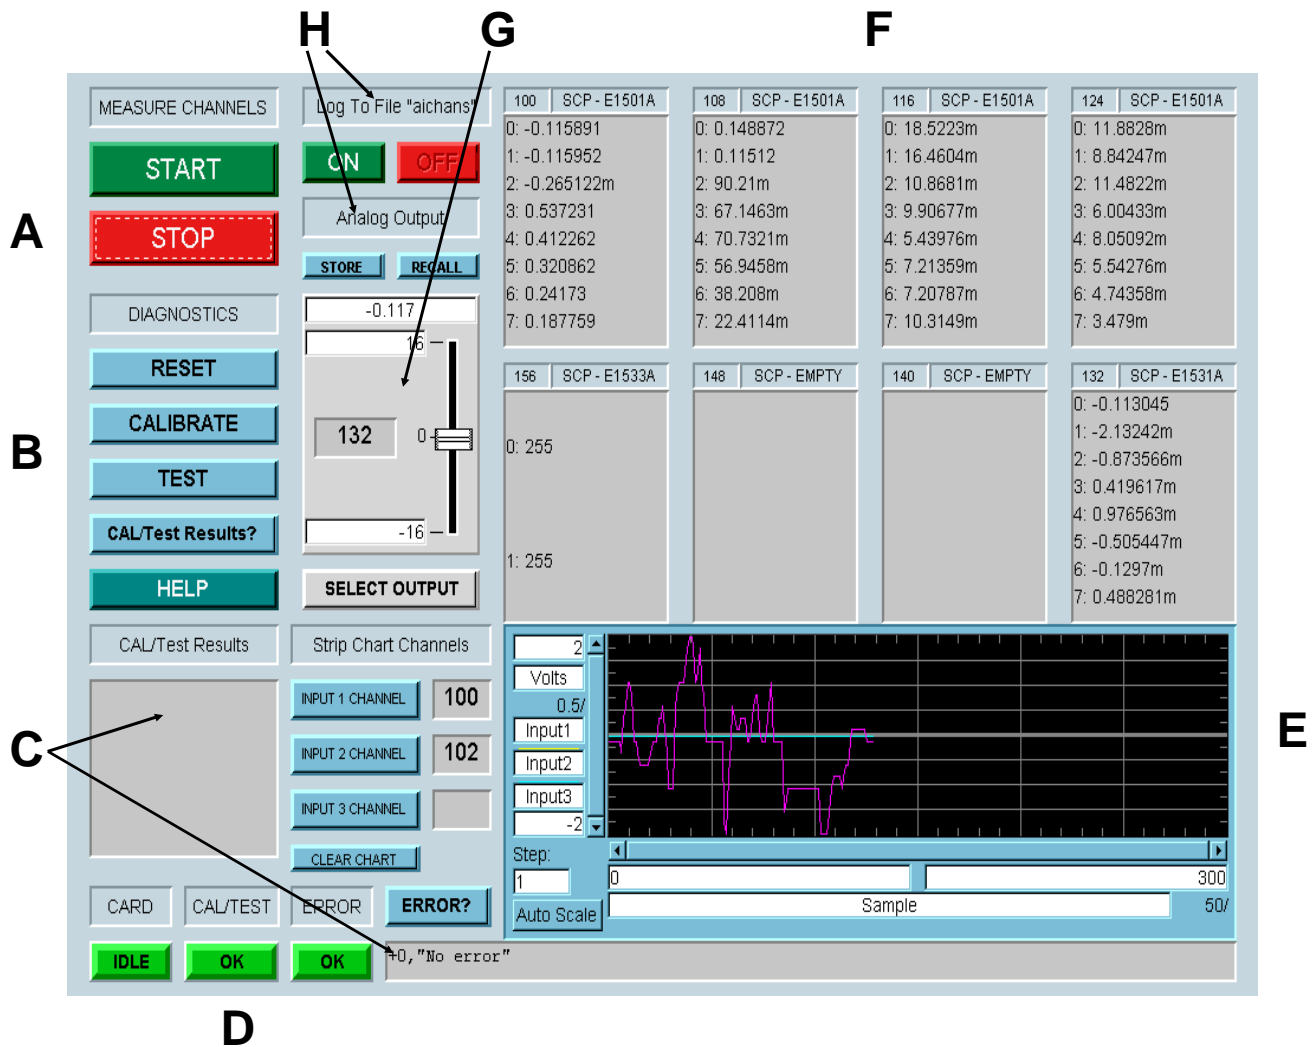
H G F

MEASURE CHANNELS

Log To File "aichans"

START

ON OFF

A

STOP

Analog Output

STORE RECALL

DIAGNOSTICS

-0.117

16

RESET

CALIBRATE

B

132

0

TEST

CAL/Test Results?

-16

HELP

SELECT OUTPUT

| 100 | SCP - E1501A |
|---|---|
| 0: -0.115891 | |
| 1: -0.115952 | |
| 2: -0.265122m | |
| 3: 0.537231 | |
| 4: 0.412262 | |
| 5: 0.320862 | |
| 6: 0.24173 | |
| 7: 0.187759 | |

| 108 | SCP - E1501A |
|---|---|
| 0: 0.148872 | |
| 1: 0.11512 | |
| 2: 90.21m | |
| 3: 67.1463m | |
| 4: 70.7321m | |
| 5: 56.9458m | |
| 6: 38.208m | |
| 7: 22.4114m | |

| 116 | SCP - E1501A |
|---|---|
| 0: 18.5223m | |
| 1: 16.4604m | |
| 2: 10.8681m | |
| 3: 9.90677m | |
| 4: 5.43976m | |
| 5: 7.21359m | |
| 6: 7.20787m | |
| 7: 10.3149m | |

| 124 | SCP - E1501A |
|---|---|
| 0: 11.8828m | |
| 1: 8.84247m | |
| 2: 11.4822m | |
| 3: 6.00433m | |
| 4: 8.05092m | |
| 5: 5.54276m | |
| 6: 4.74358m | |
| 7: 3.479m | |

| 156 | SCP - E1533A |
|---|---|
| 0: 255 | |
| 1: 255 | |

| 148 | SCP - EMPTY |
|---|---|

| 140 | SCP - EMPTY |
|---|---|

| 132 | SCP - E1531A |
|---|---|
| 0: -0.113045 | |
| 1: -2.13242m | |
| 2: -0.873566m | |
| 3: 0.419617m | |
| 4: 0.976563m | |
| 5: -0.505447m | |
| 6: -0.1297m | |
| 7: 0.488281m | |

CAL/Test Results

Strip Chart Channels

INPUT 1 CHANNEL 100

INPUT 2 CHANNEL 102

INPUT 3 CHANNEL

CLEAR CHART

C

2
Volts
0.5/
Input1
Input2
Input3
-2

E

Step:
1
Auto Scale

0 300
Sample 50/

CARD CAL/TEST ERROR ERROR?

IDLE OK OK +0,"No error"

D